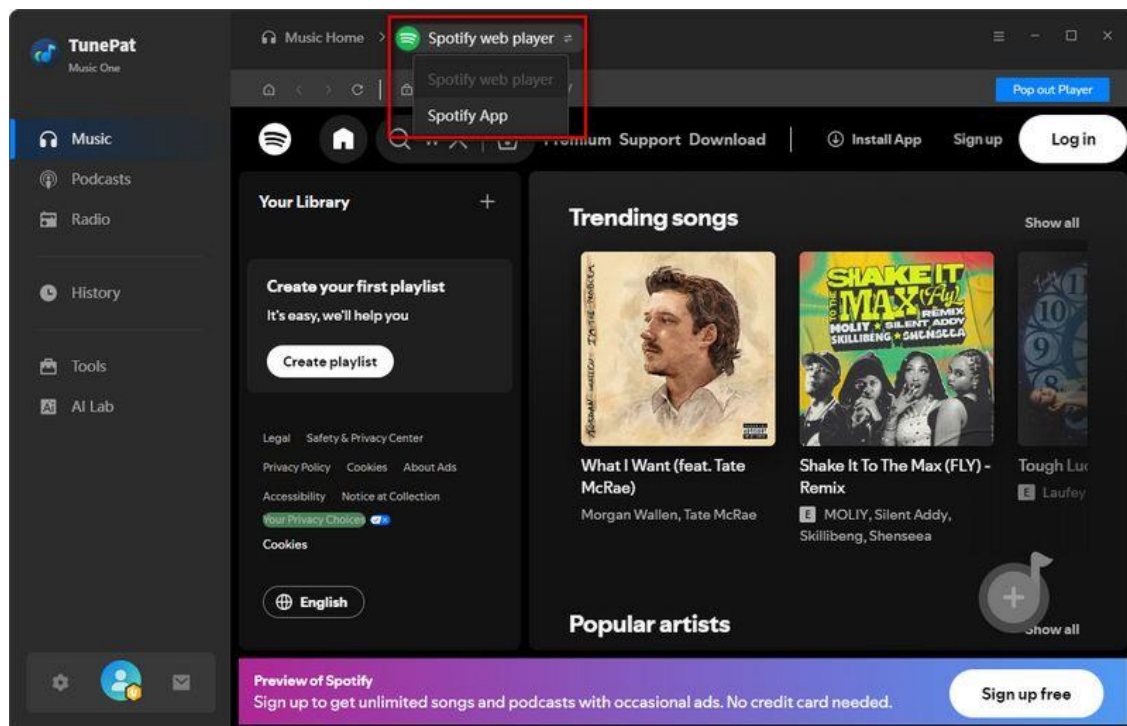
TunePat
Music One

Music
Podcasts
Radio

History

Tools
AI Lab

Music Home > Spotify web player

Spotify web player
Spotify App

Pop out Player

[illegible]mium Support Download
Install App
Sign up
Log in

Your Library +

Create your first playlist
It's easy, we'll help you
Create playlist

Legal Safety & Privacy Center
Privacy Policy Cookies About Ads
Accessibility Notice at Collection
Your Privacy Choices
Cookies

English

Trending songs
Show all

SHAKE IT TO THE MAX (FLY) REMIX MOLIY SILENT ADDY SKILLIBENG SHENSEEA

What I Want (feat. Tate McRae)
Morgan Wallen, Tate McRae

Shake It To The Max (FLY) - Remix
E MOLIY, Silent Addy, Skillibeng, Shenseea

Tough Luc
E Laufey

Popular artists
Show all

Preview of Spotify
Sign up to get unlimited songs and podcasts with occasional ads. No credit card needed.
Sign up free